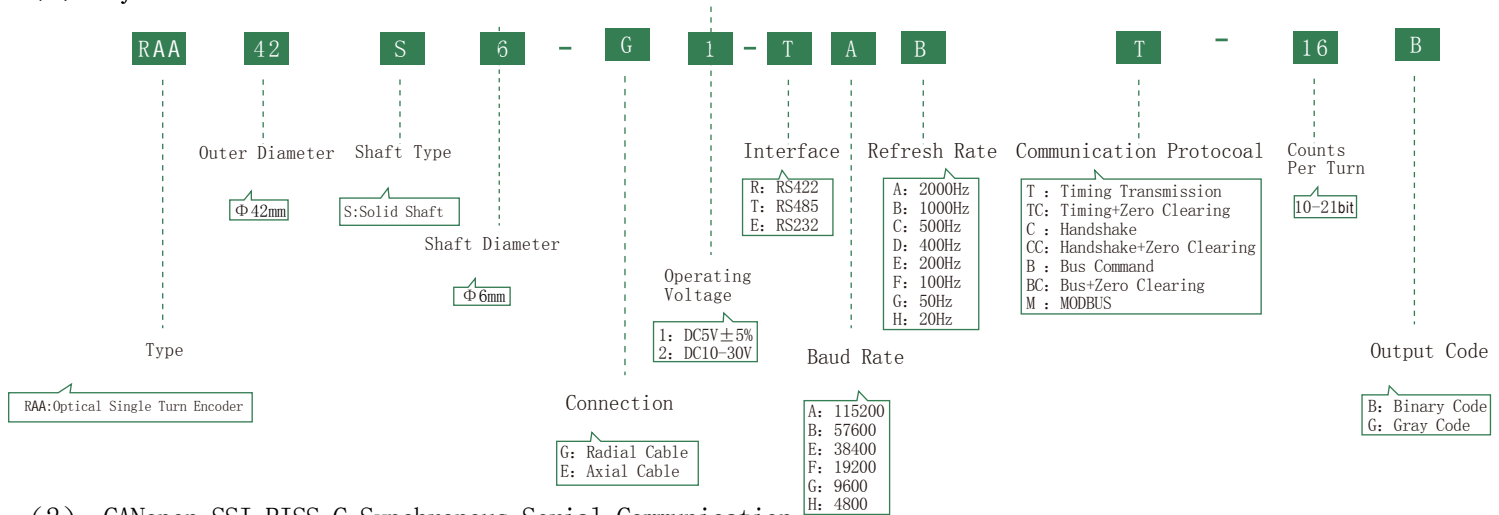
RAA 42 S 6 - G 1 - T A B T - 16 B

Type

RAA:Optical Single Turn Encoder

Outer Diameter

Φ42mm

Shaft Type

S:Solid Shaft

Shaft Diameter

Φ6mm

Connection

G: Radial Cable
E: Axial Cable

Operating Voltage

1: DC5V±5%
2: DC10-30V

Interface

R: RS422
T: RS485
E: RS232

Baud Rate

A: 115200
B: 57600
E: 38400
F: 19200
G: 9600
H: 4800

Refresh Rate

A: 2000Hz
B: 1000Hz
C: 500Hz
D: 400Hz
E: 200Hz
F: 100Hz
G: 50Hz
H: 20Hz

Communication Protocoal

T : Timing Transmission
TC: Timing+Zero Clearing
C : Handshake
CC: Handshake+Zero Clearing
B : Bus Command
BC: Bus+Zero Clearing
M : MODBUS

Counts Per Turn

10-21bit

Output Code

B: Binary Code
G: Gray Code

(2) CANopen SSI BISS-C Synchronous Serial Communication